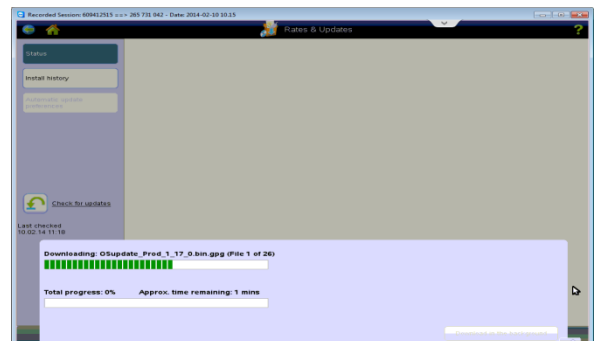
Recorded Session: 609412515 <=> 265 731 042 - Date: 2014-02-10 10.15

Rates & Updates

?

Status

Install history

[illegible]

Check for updates

Last checked
10.02.14 11:18

Downloading: OSupdate_Prod_1_17_0.bin.gpg (File 1 of 26)

Total progress: 0%    Approx. time remaining: 1 mins

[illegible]